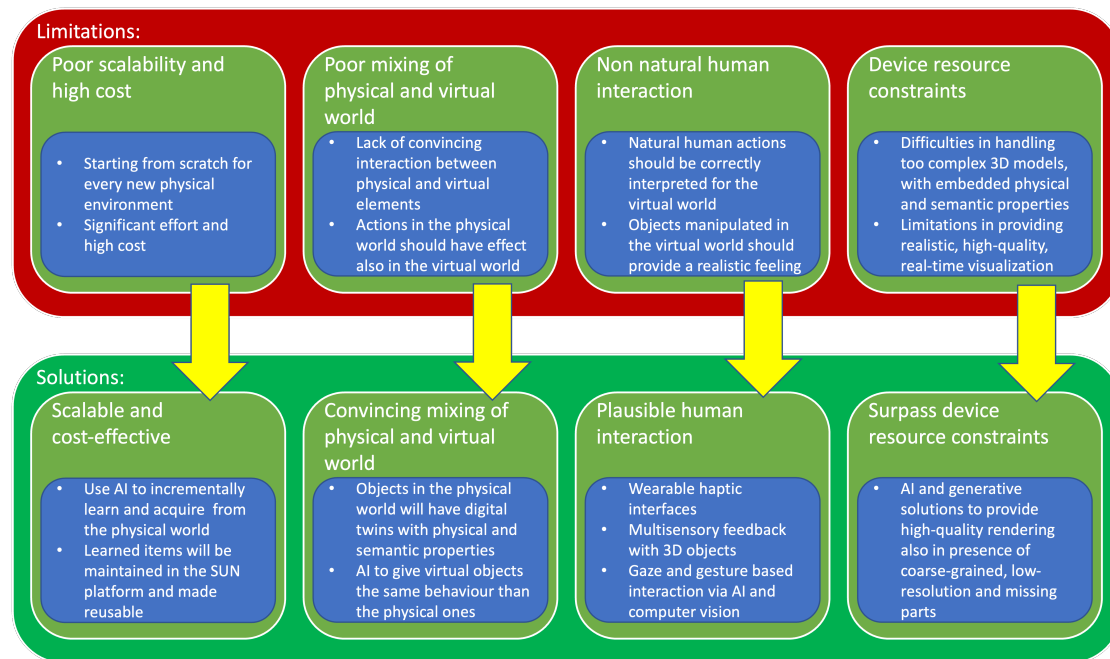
Limitations:

Poor scalability and high cost

- Starting from scratch for every new physical environment
- Significant effort and high cost

Poor mixing of physical and virtual world

- Lack of convincing interaction between physical and virtual elements
- Actions in the physical world should have effect also in the virtual world

Non natural human interaction

- Natural human actions should be correctly interpreted for the virtual world
- Objects manipulated in the virtual world should provide a realistic feeling

Device resource constraints

- Difficulties in handling too complex 3D models, with embedded physical and semantic properties
- Limitations in providing realistic, high-quality, real-time visualization

Solutions:

Scalable and cost-effective

- Use AI to incrementally learn and acquire from the physical world
- Learned items will be maintained in the SUN platform and made reusable

Convincing mixing of physical and virtual world

- Objects in the physical world will have digital twins with physical and semantic properties
- AI to give virtual objects the same behaviour than the physical ones

Plausible human interaction

- Wearable haptic interfaces
- Multisensory feedback with 3D objects
- Gaze and gesture based interaction via AI and computer vision

Surpass device resource constraints

- AI and generative solutions to provide high-quality rendering also in presence of coarse-grained, low-resolution and missing parts